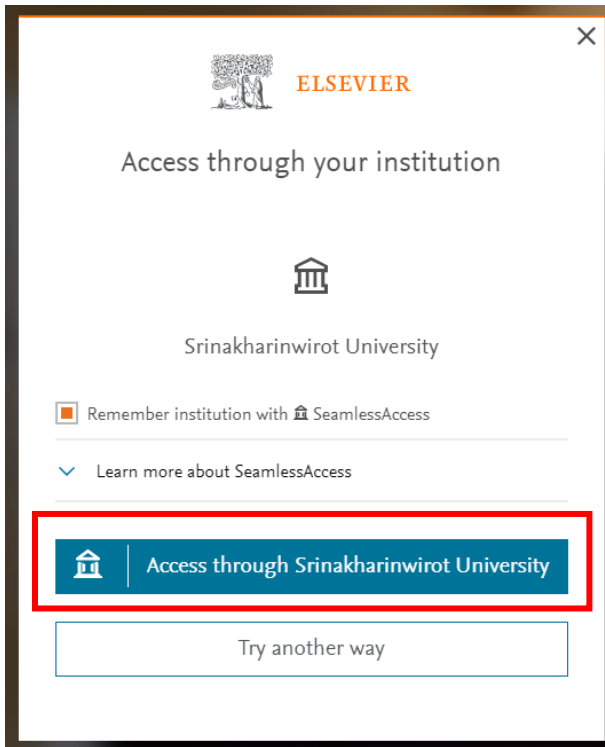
×

ELSEVIER

Access through your institution

Srinakharinwirot University

Remember institution with SeamlessAccess

Learn more about SeamlessAccess

Access through Srinakharinwirot University

Try another way